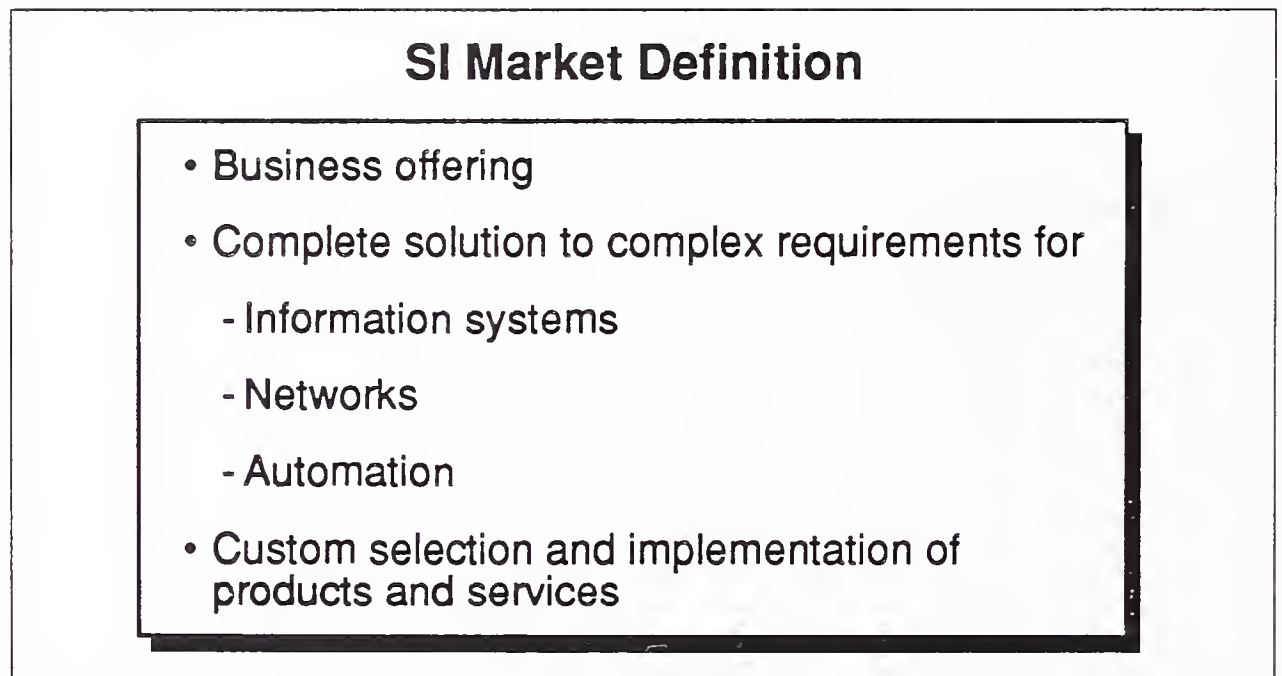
SI Market Definition

• Business offering

• Complete solution to complex requirements for

- Information systems

- Networks

- Automation

• Custom selection and implementation of products and services